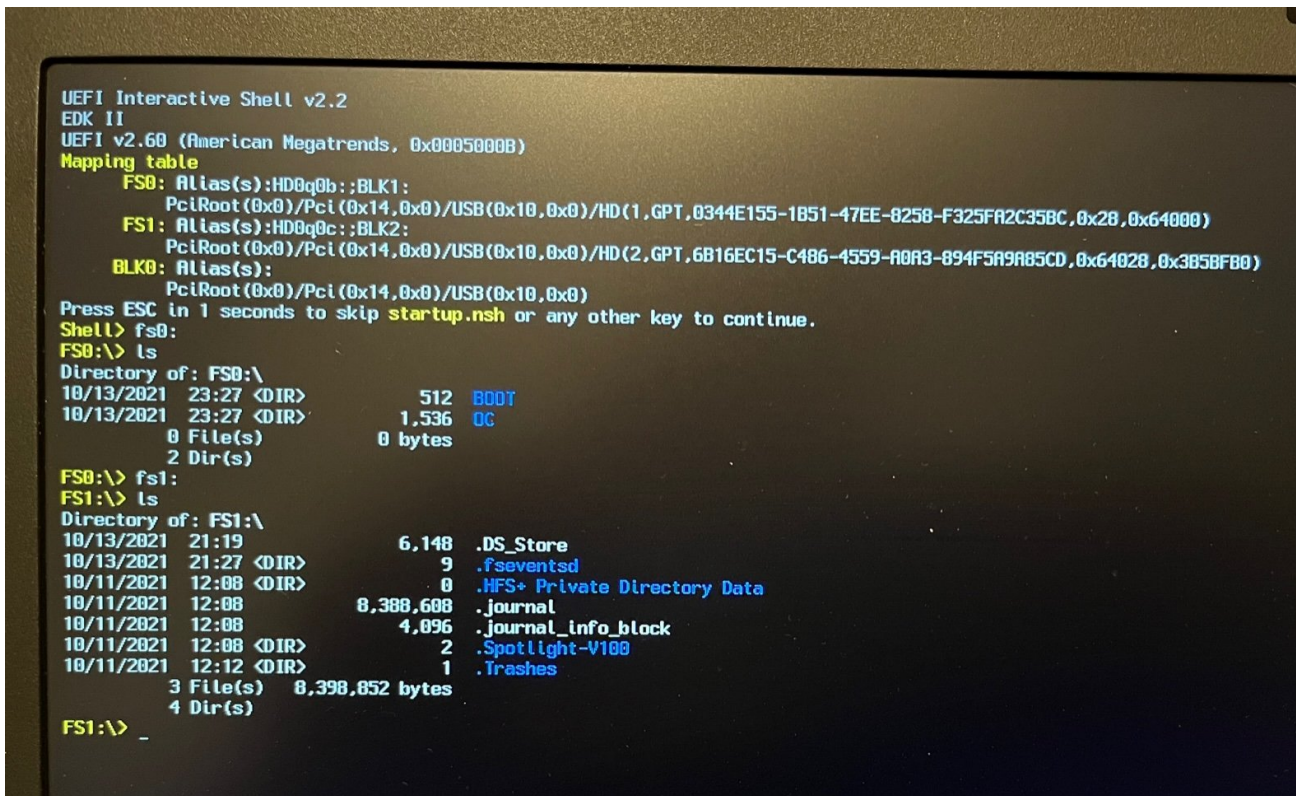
UEFI Interactive Shell v2.2
EDK II
UEFI v2.60 (American Megatrends, 0x0005000B)
Mapping table
FS0: Alias(s):HD0q0b:;BLK1:
PciRoot(0x0)/Pci(0x14,0x0)/USB(0x10,0x0)/HD(1,GPT,0344E155-1B51-47EE-8258-F325FA2C35BC,0x28,0x64000)
FS1: Alias(s):HD0q0c:;BLK2:
PciRoot(0x0)/Pci(0x14,0x0)/USB(0x10,0x0)/HD(2,GPT,6B16EC15-C486-4559-A0A3-894F5A9A85CD,0x64028,0x3B5BFB0)
BLK0: Alias(s):
PciRoot(0x0)/Pci(0x14,0x0)/USB(0x10,0x0)
Press ESC in 1 seconds to skip startup.nsh or any other key to continue.
Shell> fs0:
FS0:\> ls
Directory of: FS0:\
10/13/2021 23:27 <DIR> 512 BOOT
10/13/2021 23:27 <DIR> 1,536 OC
0 File(s) 0 bytes
2 Dir(s)
FS0:\> fs1:
FS1:\> ls
Directory of: FS1:\
10/13/2021 21:19 6,148 .DS_Store
10/13/2021 21:27 <DIR> 9 .fseventsd
10/11/2021 12:08 <DIR> 0 .HFS+ Private Directory Data
10/11/2021 12:08 8,388,608 .journal
10/11/2021 12:08 4,096 .journal_info_block
10/11/2021 12:08 <DIR> 2 .Spotlight-V100
10/11/2021 12:12 <DIR> 1 .Trashes
3 File(s) 8,398,852 bytes
4 Dir(s)
FS1:\> _